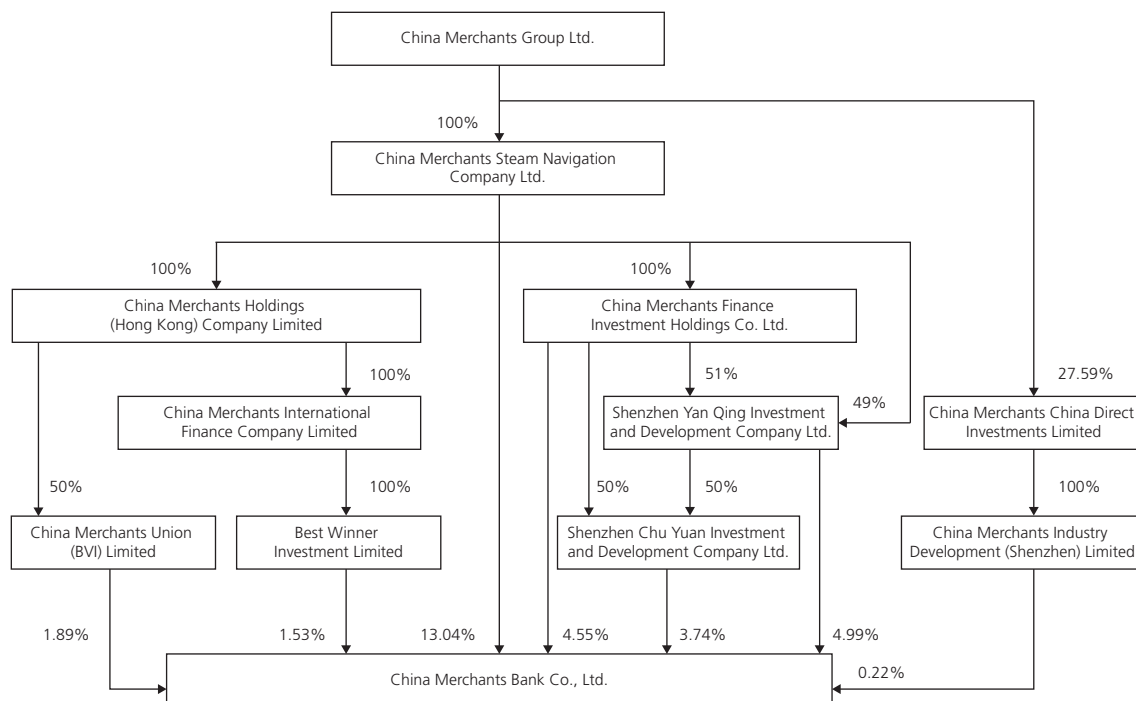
China Merchants Group Ltd.

100%

China Merchants Steam Navigation Company Ltd.

100%

China Merchants Holdings (Hong Kong) Company Limited

100%

China Merchants Finance Investment Holdings Co. Ltd.

100%

China Merchants International Finance Company Limited

51%

Shenzhen Yan Qing Investment and Development Company Ltd.

49%

27.59%

China Merchants China Direct Investments Limited

50%

100%

50%

50%

100%

China Merchants Union (BVI) Limited

Best Winner Investment Limited

Shenzhen Chu Yuan Investment and Development Company Ltd.

China Merchants Industry Development (Shenzhen) Limited

1.89%

1.53%

13.04%

4.55%

3.74%

4.99%

0.22%

China Merchants Bank Co., Ltd.